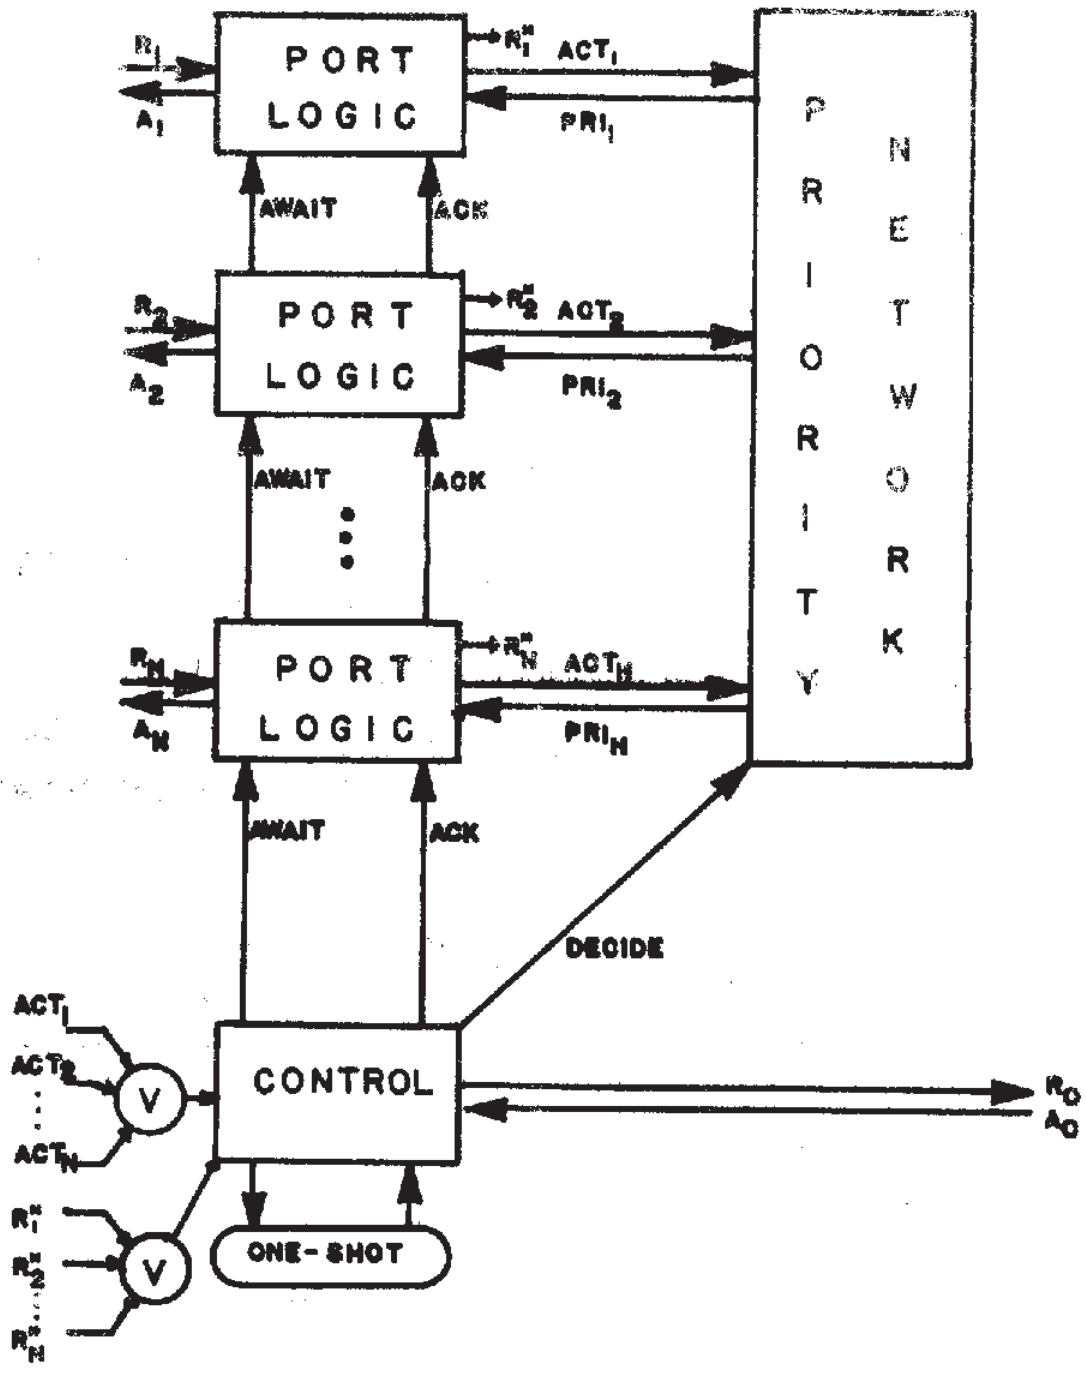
$R_1$
$A_1$
PORT LOGIC
$R_1^*$
$ACT_1$
$PRI_1$
AWAIT
ACK
$R_2$
$A_2$
PORT LOGIC
$R_2^*$
$ACT_2$
$PRI_2$
AWAIT
ACK
$R_N$
$A_N$
PORT LOGIC
$R_N^*$
$ACT_N$
$PRI_N$
AWAIT
ACK
PRIORITY
NETWORK
DECIDE
$ACT_1$
$ACT_2$
$ACT_N$
V
CONTROL
$R_O$
$A_O$
$R_1^*$
$R_2^*$
$R_N^*$
V
ONE-SHOT